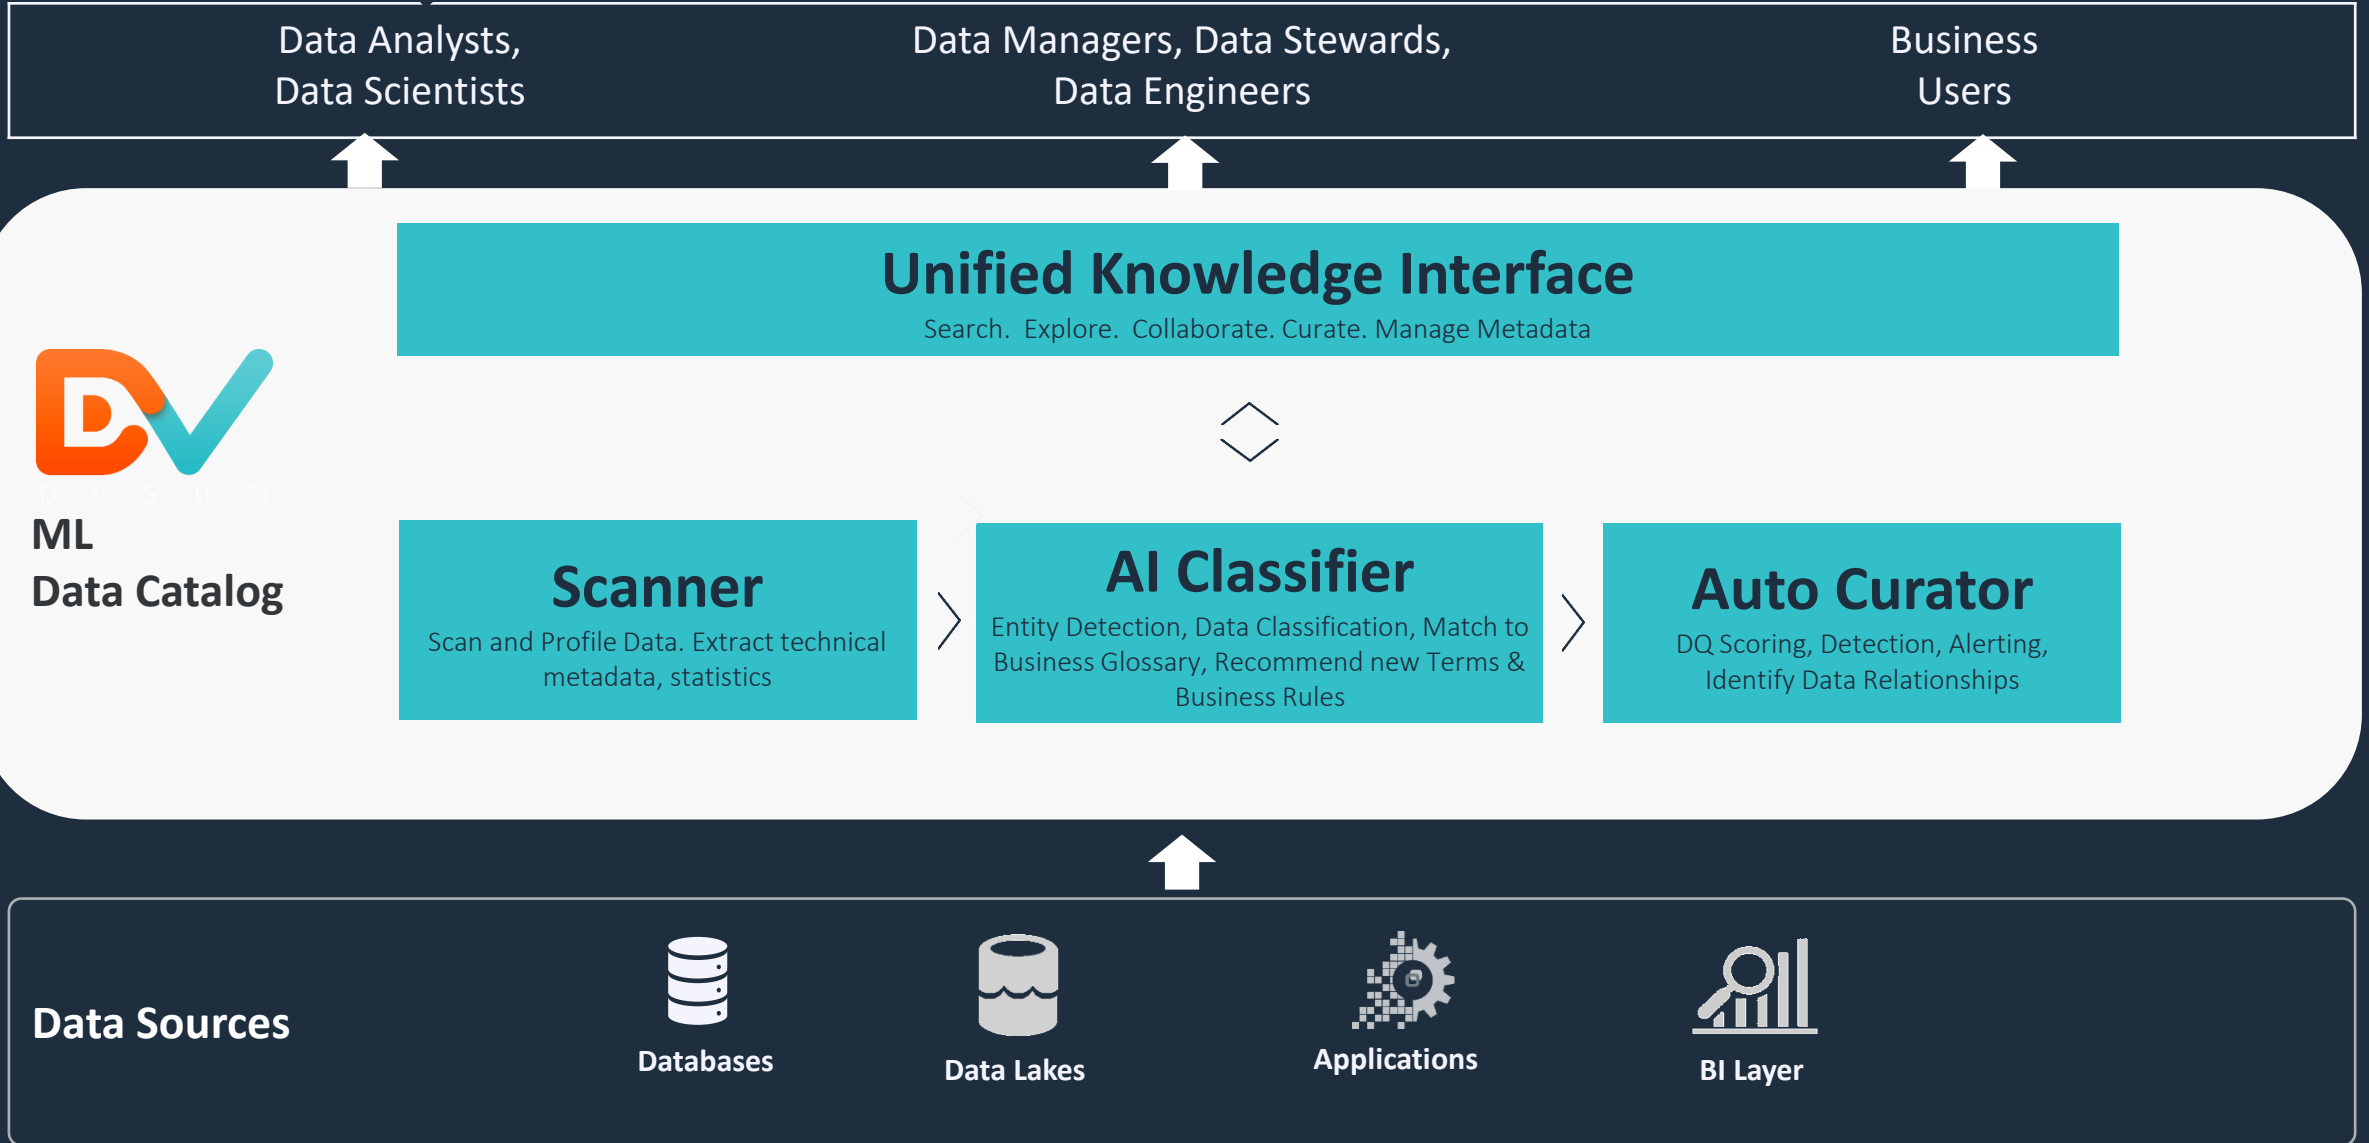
Data Analysts, Data Scientists

Data Managers, Data Stewards, Data Engineers

Business Users

Unified Knowledge Interface
Search. Explore. Collaborate. Curate. Manage Metadata

DV
DVSUM

ML
Data Catalog

Scanner
Scan and Profile Data. Extract technical metadata, statistics

AI Classifier
Entity Detection, Data Classification, Match to Business Glossary, Recommend new Terms & Business Rules

Auto Curator
DQ Scoring, Detection, Alerting, Identify Data Relationships

Data Sources

Databases

Data Lakes

Applications

BI Layer